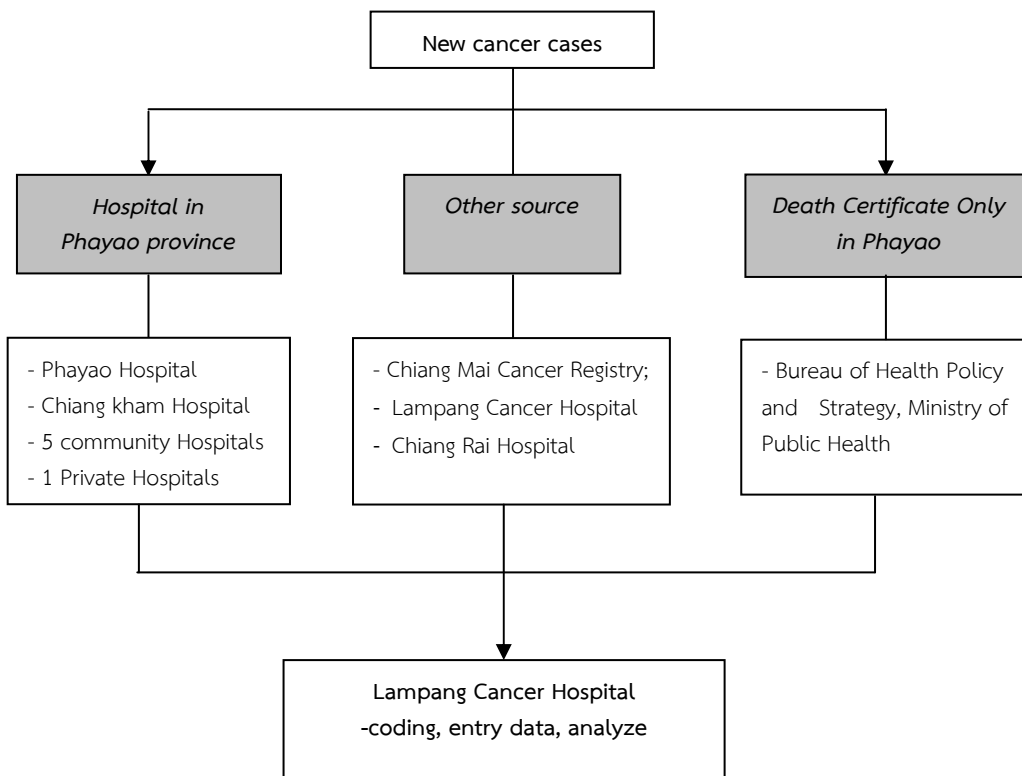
New cancer cases

Hospital in Phayao province

Other source

Death Certificate Only in Phayao

- Phayao Hospital
- Chiang kham Hospital
- 5 community Hospitals
- 1 Private Hospitals

- Chiang Mai Cancer Registry;
- Lampang Cancer Hospital
- Chiang Rai Hospital

- Bureau of Health Policy and Strategy, Ministry of Public Health

Lampang Cancer Hospital
-coding, entry data, analyze